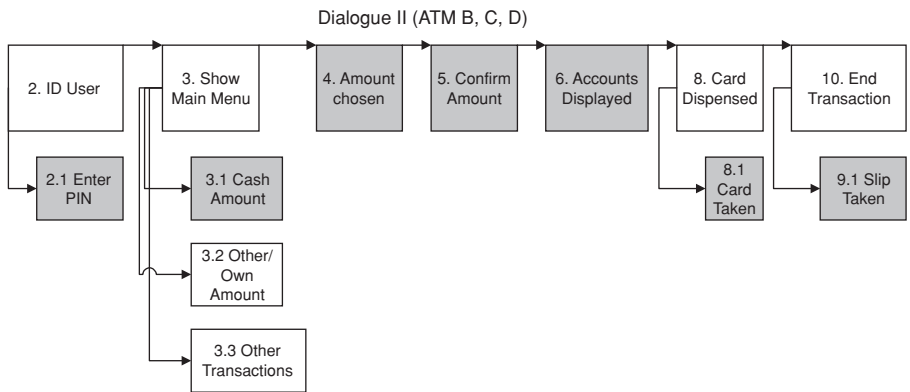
Dialogue II (ATM B, C, D)

2. ID User

3. Show Main Menu

4. Amount chosen

5. Confirm Amount

6. Accounts Displayed

8. Card Dispensed

10. End Transaction

2.1 Enter PIN

3.1 Cash Amount

3.2 Other/ Own Amount

3.3 Other Transactions

8.1 Card Taken

9.1 Slip Taken